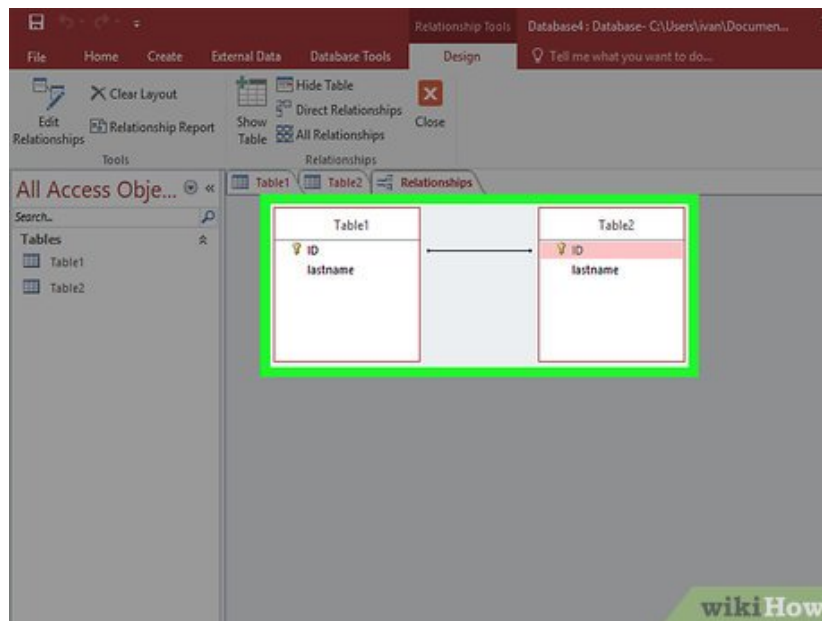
Relationship Tools Database4 : Database- C:\Users\ivan\Documen...

File Home Create External Data Database Tools Design Tell me what you want to do...

Edit Relationships
Clear Layout
Relationship Report
Tools

Show Table
Hide Table
Direct Relationships
All Relationships
Relationships

Close

All Access Obje...

Search...

Tables
Table1
Table2

Table1 Table2 Relationships

Table1
ID
lastname

Table2
ID
lastname

wikiHow